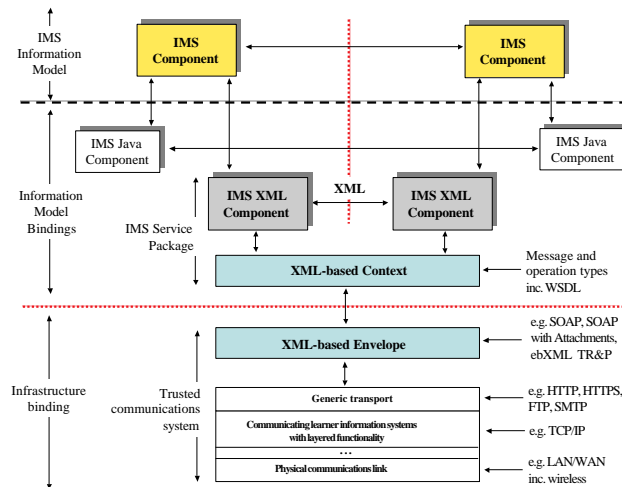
IMS Information Model

IMS Component

IMS Component

IMS Java Component

IMS Java Component

Information Model Bindings

IMS XML Component

XML

IMS XML Component

IMS Service Package

XML-based Context

Message and operation types inc. WSDL

XML-based Envelope

e.g. SOAP, SOAP with Attachments, ebXML TR&P

Infrastructure binding

Trusted communications system

Generic transport

e.g. HTTP, HTTPS, FTP, SMTP

Communicating learner information systems with layered functionality

e.g. TCP/IP

...

Physical communications link

e.g. LAN/WAN inc. wireless